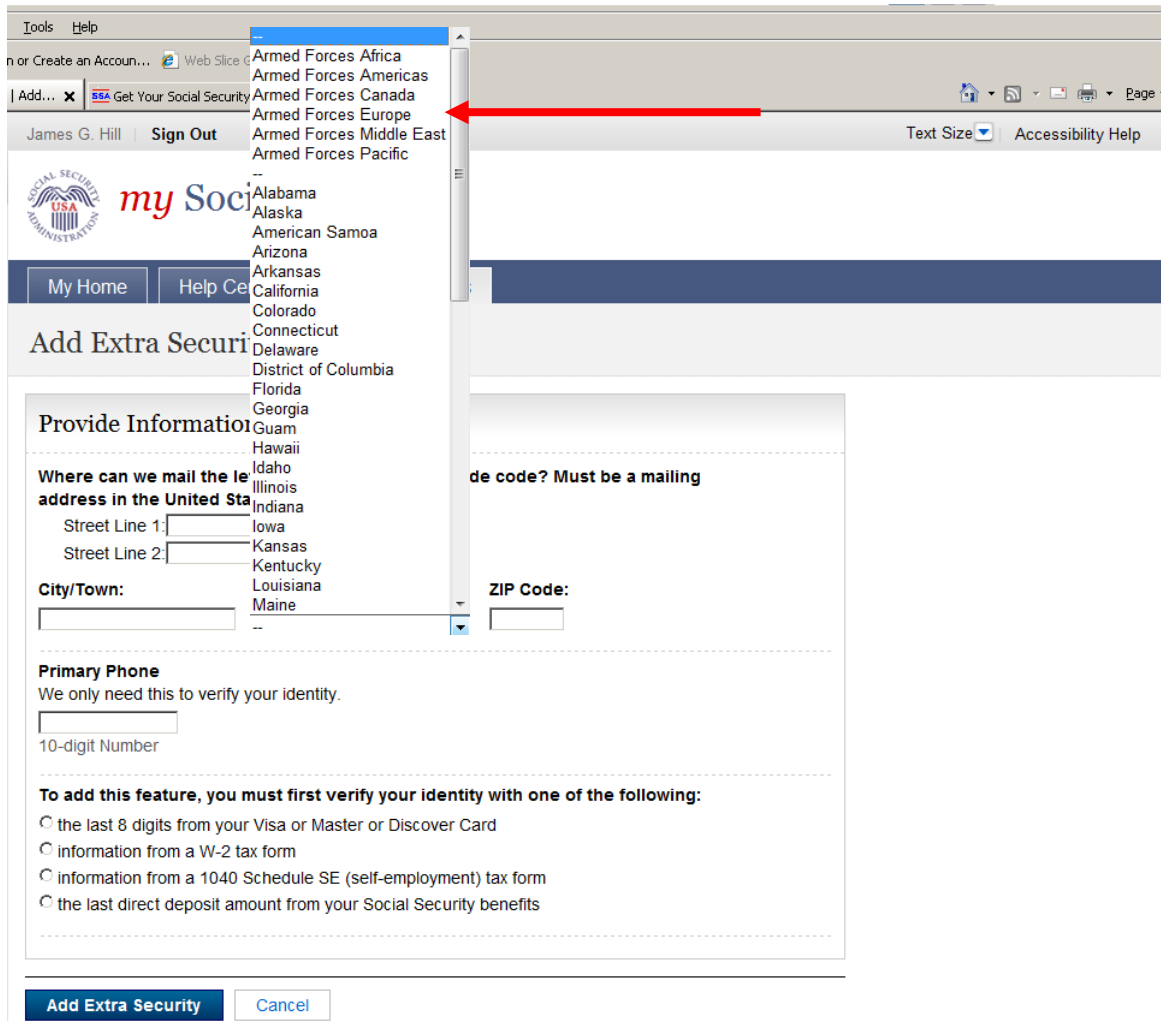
Tools Help

n or Create an Accoun... Web Slice G

| Add... × Get Your Social Security

Page

James G. Hill Sign Out

Text Size Accessibility Help

SOCIAL SECURITY USA ADMINISTRATION

my Soci

My Home Help Ce

Add Extra Securi

Provide Informatio

Where can we mail the le de code? Must be a mailing address in the United Sta

Street Line 1:

Street Line 2:

City/Town:

ZIP Code:

--

--
Armed Forces Africa
Armed Forces Americas
Armed Forces Canada
Armed Forces Europe
Armed Forces Middle East
Armed Forces Pacific
--
Alabama
Alaska
American Samoa
Arizona
Arkansas
California
Colorado
Connecticut
Delaware
District of Columbia
Florida
Georgia
Guam
Hawaii
Idaho
Illinois
Indiana
Iowa
Kansas
Kentucky
Louisiana
Maine

Primary Phone

We only need this to verify your identity.

10-digit Number

To add this feature, you must first verify your identity with one of the following:

the last 8 digits from your Visa or Master or Discover Card

information from a W-2 tax form

information from a 1040 Schedule SE (self-employment) tax form

the last direct deposit amount from your Social Security benefits

Add Extra Security

Cancel